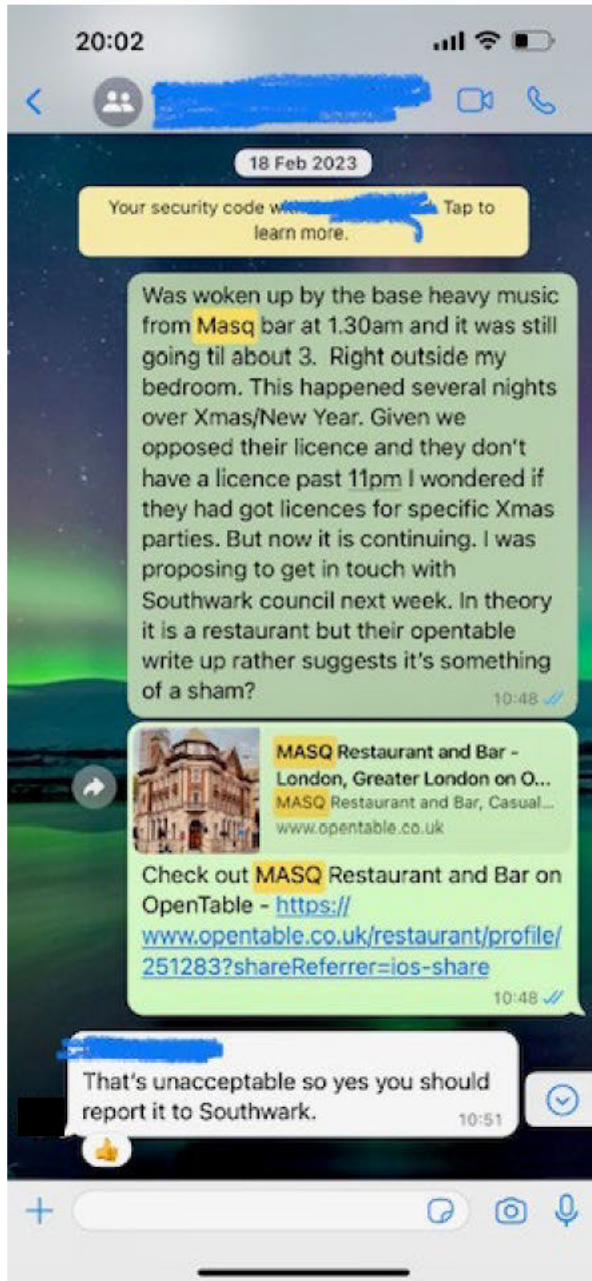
20:02

18 Feb 2023

Your security code w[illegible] Tap to learn more.

Was woken up by the base heavy music from Masq bar at 1.30am and it was still going til about 3. Right outside my bedroom. This happened several nights over Xmas/New Year. Given we opposed their licence and they don't have a licence past 11pm I wondered if they had got licences for specific Xmas parties. But now it is continuing. I was proposing to get in touch with Southwark council next week. In theory it is a restaurant but their opentable write up rather suggests it's something of a sham?
10:48

MASQ Restaurant and Bar - London, Greater London on O...
MASQ Restaurant and Bar, Casual...
www.opentable.co.uk

Check out MASQ Restaurant and Bar on OpenTable - https://www.opentable.co.uk/restaurant/profile/251283?shareReferrer=ios-share
10:48

That's unacceptable so yes you should report it to Southwark.
10:51

👍